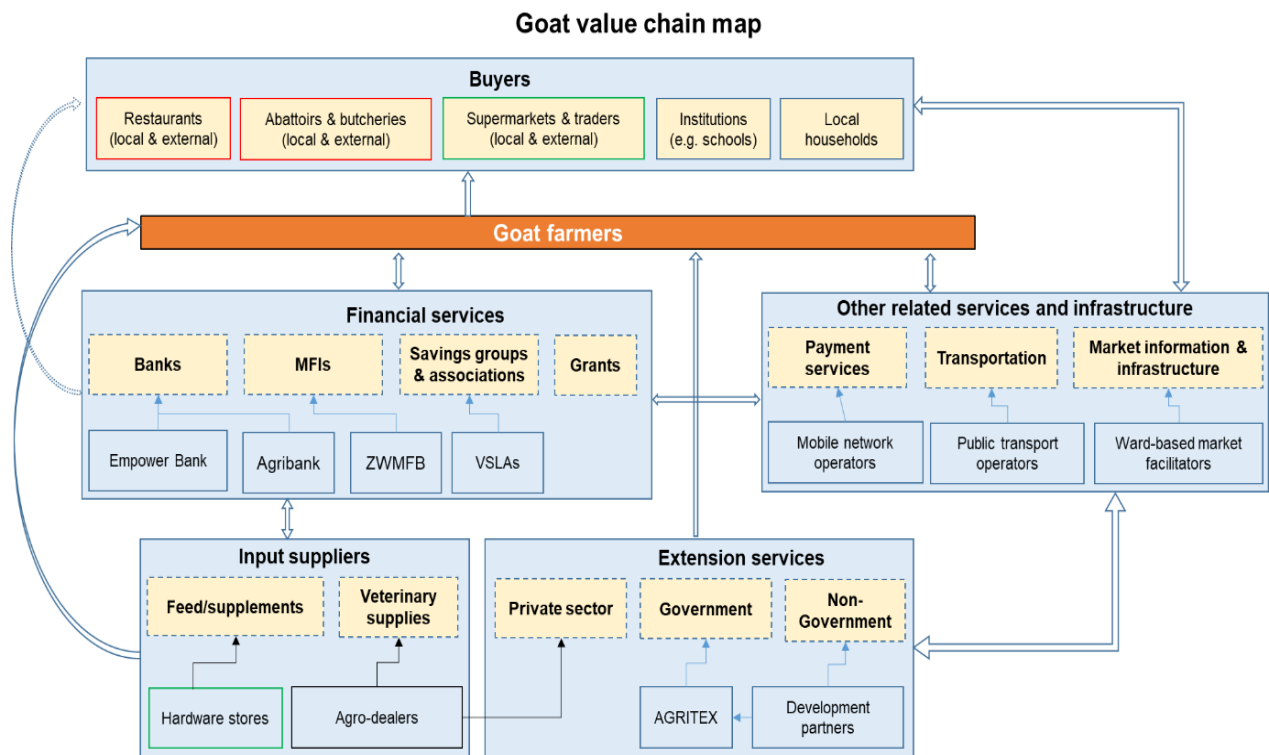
Goat value chain map

Buyers

Restaurants (local & external)

Abattoirs & butcheries (local & external)

Supermarkets & traders (local & external)

Institutions (e.g. schools)

Local households

Goat farmers

Financial services

Banks

MFIs

Savings groups & associations

Grants

Empower Bank

Agribank

ZWMFB

VSLAs

Other related services and infrastructure

Payment services

Transportation

Market information & infrastructure

Mobile network operators

Public transport operators

Ward-based market facilitators

Input suppliers

Feed/supplements

Veterinary supplies

Hardware stores

Agro-dealers

Extension services

Private sector

Government

Non-Government

AGRITEX

Development partners